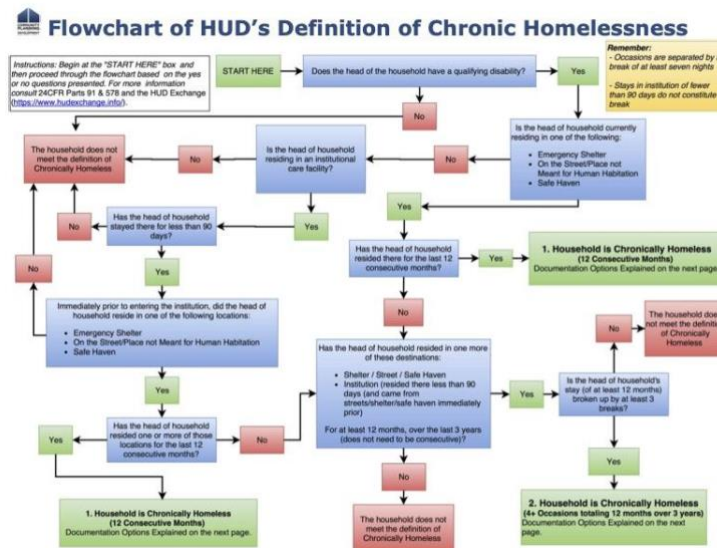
COMMUNITY PLANNING DEVELOPMENT

Flowchart of HUD's Definition of Chronic Homelessness

Instructions: Begin at the "START HERE" box and then proceed through the flowchart based on the yes or no questions presented. For more information consult 24CFR Parts 91 & 578 and the HUD Exchange (https://www.hudexchange.info/).

START HERE

Does the head of the household have a qualifying disability?

Remember:
- Occasions are separated by a break of at least seven nights
- Stays in institution of fewer than 90 days do not constitute a break

Yes

No

Is the head of household currently residing in one of the following:
- Emergency Shelter
- On the Street/Place not Meant for Human Habitation
- Safe Haven

No

Is the head of household residing in an institutional care facility?

No

The household does not meet the definition of Chronically Homeless

No

Has the head of household stayed there for less than 90 days?

Yes

Yes

No

Has the head of household resided there for the last 12 consecutive months?

Yes

1. Household is Chronically Homeless (12 Consecutive Months) Documentation Options Explained on the next page.

Yes

Immediately prior to entering the institution, did the head of household reside in one of the following locations:
- Emergency Shelter
- On the Street/Place not Meant for Human Habitation
- Safe Haven

No

Has the head of household resided in one more of these destinations:
- Shelter / Street / Safe Haven
- Institution (resided there less than 90 days (and came from streets/shelter/safe haven immediately prior)

For at least 12 months, over the last 3 years (does not need to be consecutive)?

No

The household does not meet the definition of Chronically Homeless

Yes

Is the head of household's stay (of at least 12 months) broken up by at least 3 breaks?

Yes

Has the head of household resided one or more of those locations for the last 12 consecutive months?

Yes

No

1. Household is Chronically Homeless (12 Consecutive Months) Documentation Options Explained on the next page.

No

The household does not meet the definition of Chronically Homeless

Yes

2. Household is Chronically Homeless (4+ Occasions totaling 12 months over 3 years) Documentation Options Explained on the next page.